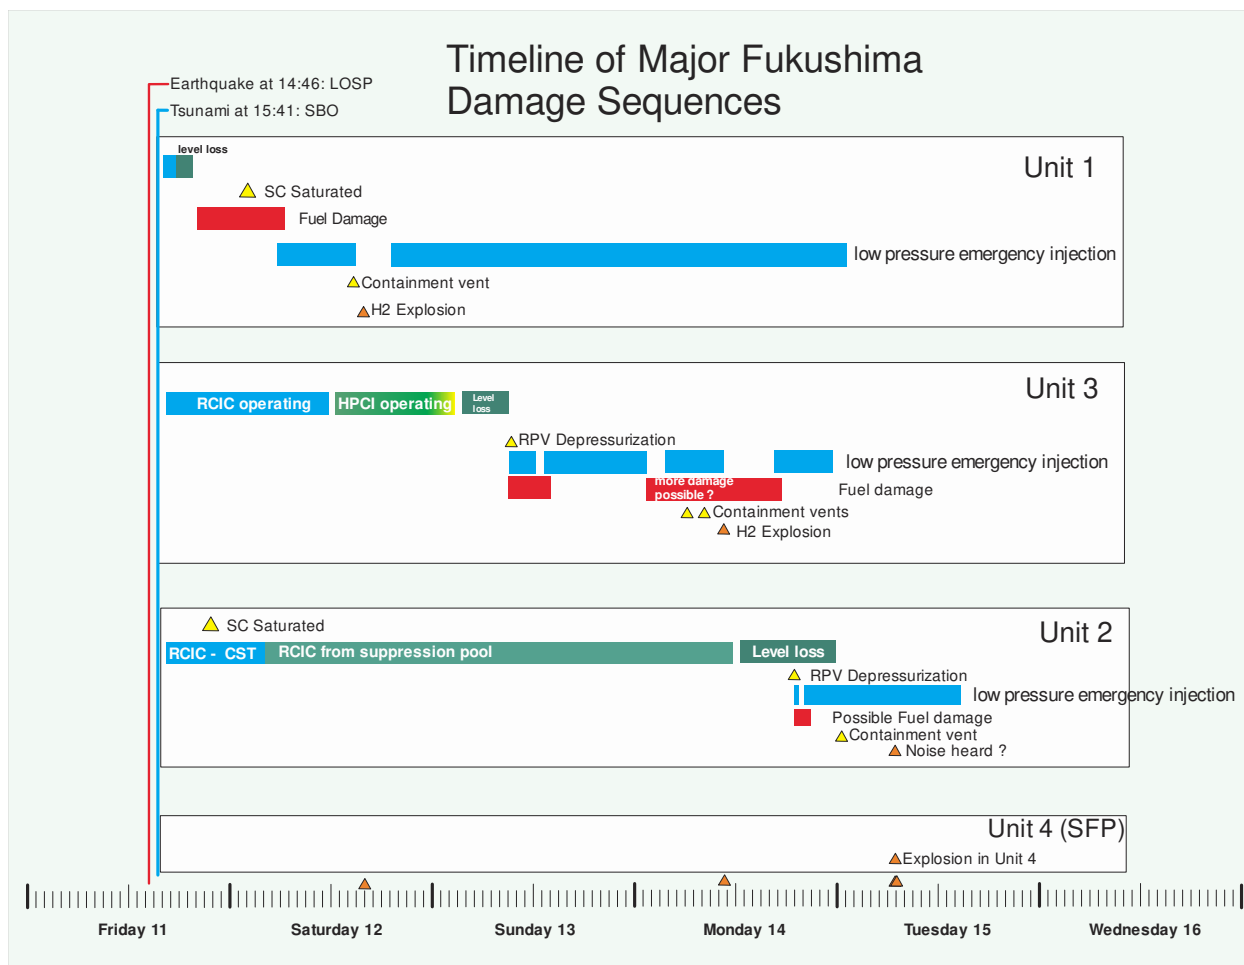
Timeline of Major Fukushima Damage Sequences

Earthquake at 14:46: LOSP
Tsunami at 15:41: SBO

level loss
Unit 1
SC Saturated
Fuel Damage
low pressure emergency injection
Containment vent
H2 Explosion

Unit 3
RCIC operating
HPCI operating
Level loss
RPV Depressurization
low pressure emergency injection
more damage possible ?
Fuel damage
Containment vents
H2 Explosion

SC Saturated
Unit 2
RCIC - CST
RCIC from suppression pool
Level loss
RPV Depressurization
low pressure emergency injection
Possible Fuel damage
Containment vent
Noise heard ?

Unit 4 (SFP)
Explosion in Unit 4

Friday 11
Saturday 12
Sunday 13
Monday 14
Tuesday 15
Wednesday 16